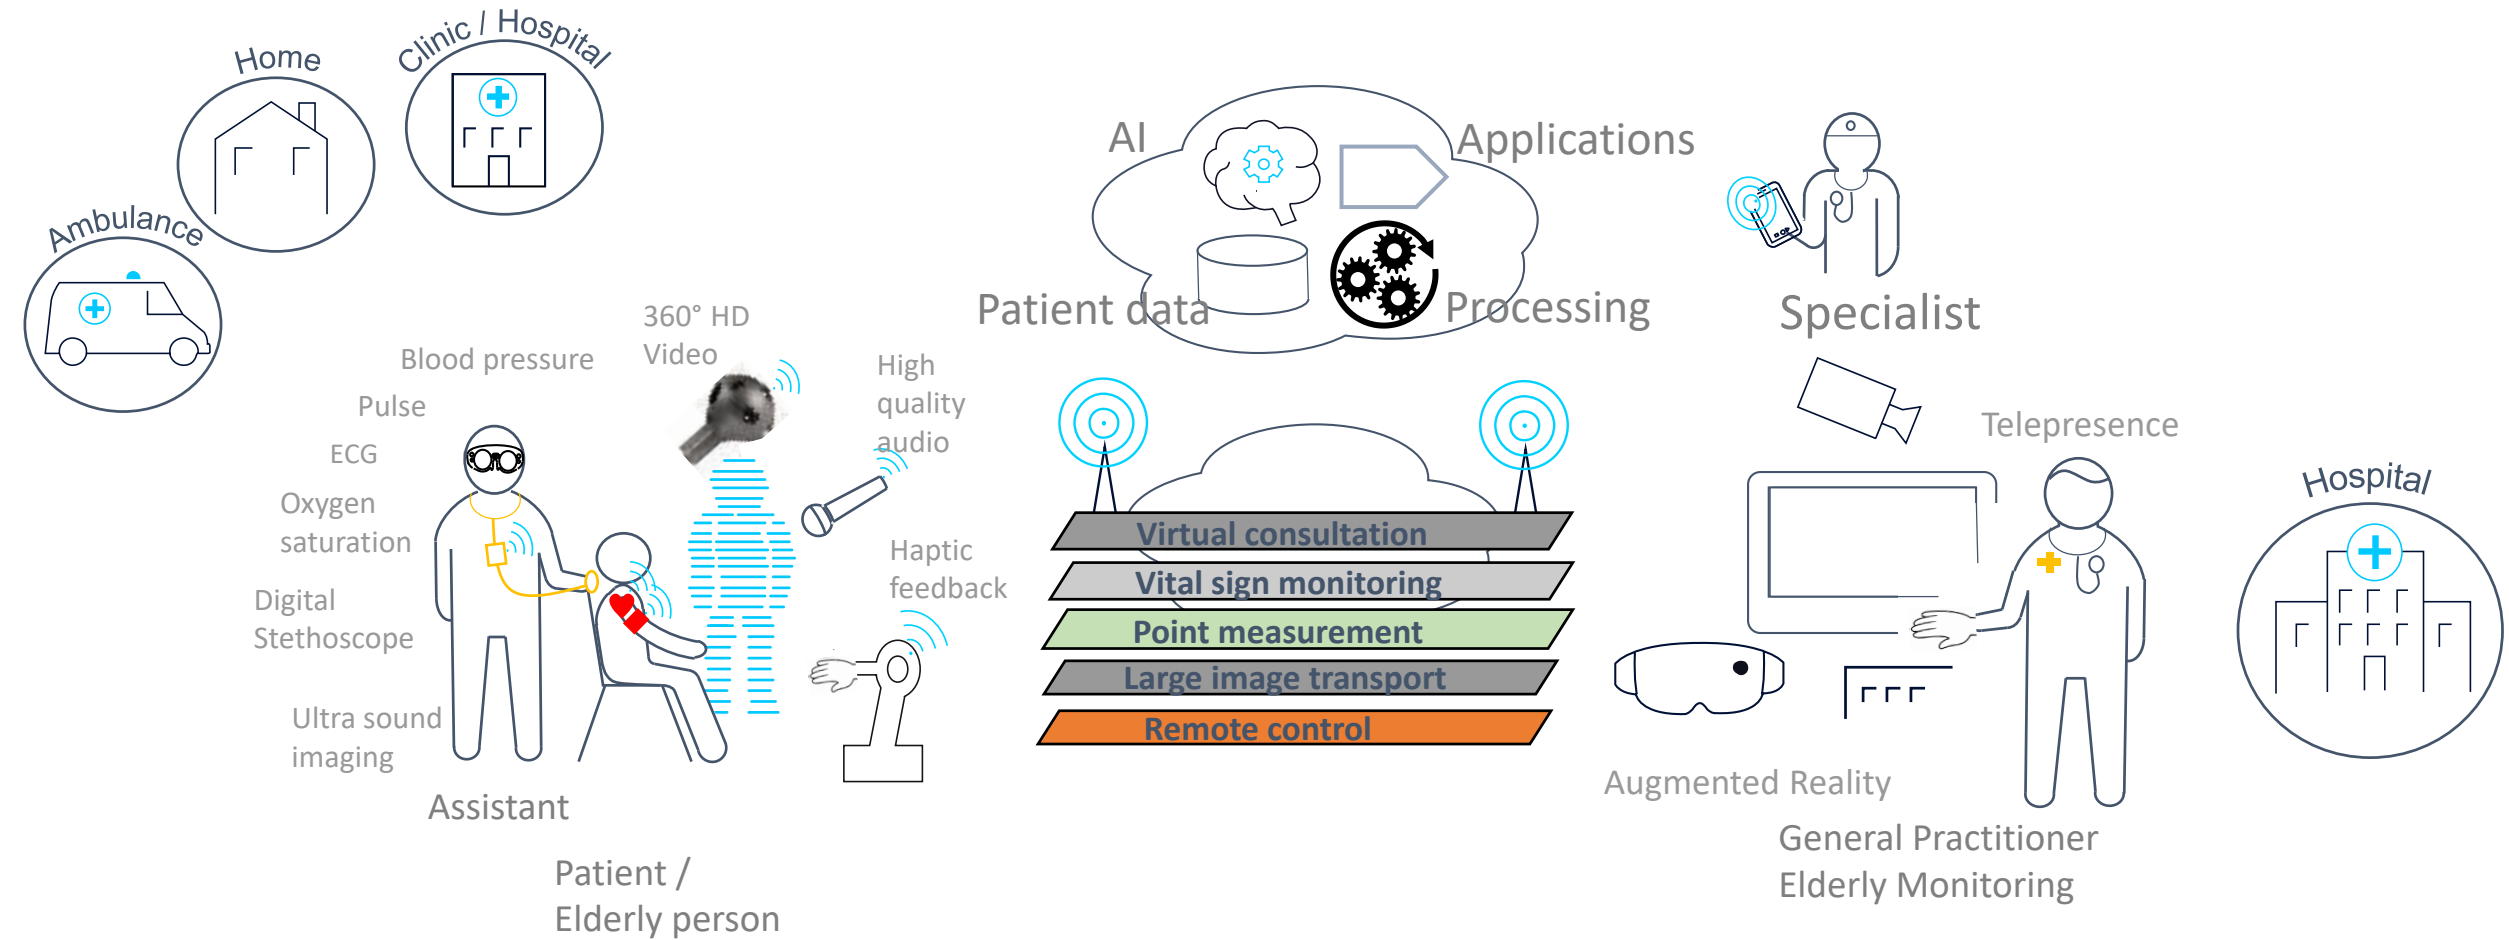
Home

Clinic / Hospital

Ambulance

AI

Applications

Patient data

Processing

Specialist

360° HD Video

Blood pressure

Pulse

ECG

Oxygen saturation

Digital Stethoscope

Ultra sound imaging

High quality audio

Haptic feedback

Assistant

Patient / Elderly person

Virtual consultation

Vital sign monitoring

Point measurement

Large image transport

Remote control

Telepresence

Hospital

Augmented Reality

General Practitioner
Elderly Monitoring